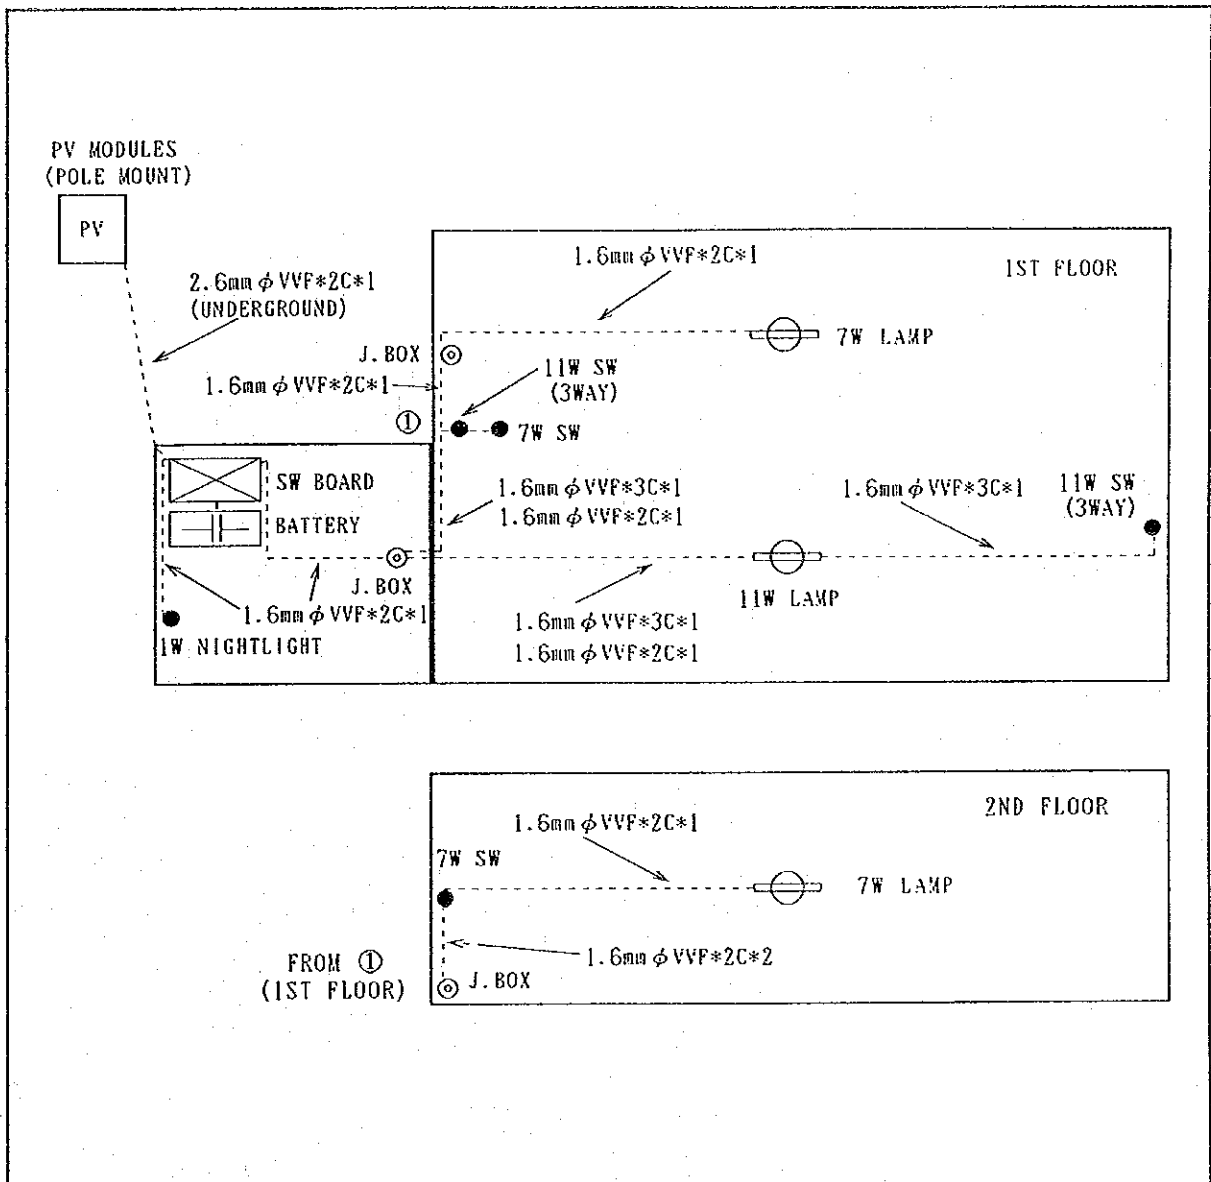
PV MODULES
(POLE MOUNT)

PV

2.6mm$\phi$ VVF*2C*1
(UNDERGROUND)

1.6mm$\phi$ VVF*2C*1

1ST FLOOR

7W LAMP

J.BOX

1.6mm$\phi$ VVF*2C*1

11W SW
(3WAY)

①

7W SW

SW BOARD

BATTERY

1.6mm$\phi$ VVF*3C*1
1.6mm$\phi$ VVF*2C*1

1.6mm$\phi$ VVF*3C*1

11W SW
(3WAY)

J.BOX

1.6mm$\phi$ VVF*2C*1

11W LAMP

1W NIGHTLIGHT

1.6mm$\phi$ VVF*3C*1
1.6mm$\phi$ VVF*2C*1

2ND FLOOR

1.6mm$\phi$ VVF*2C*1

7W SW

7W LAMP

1.6mm$\phi$ VVF*2C*2

FROM ①
(1ST FLOOR)

J.BOX